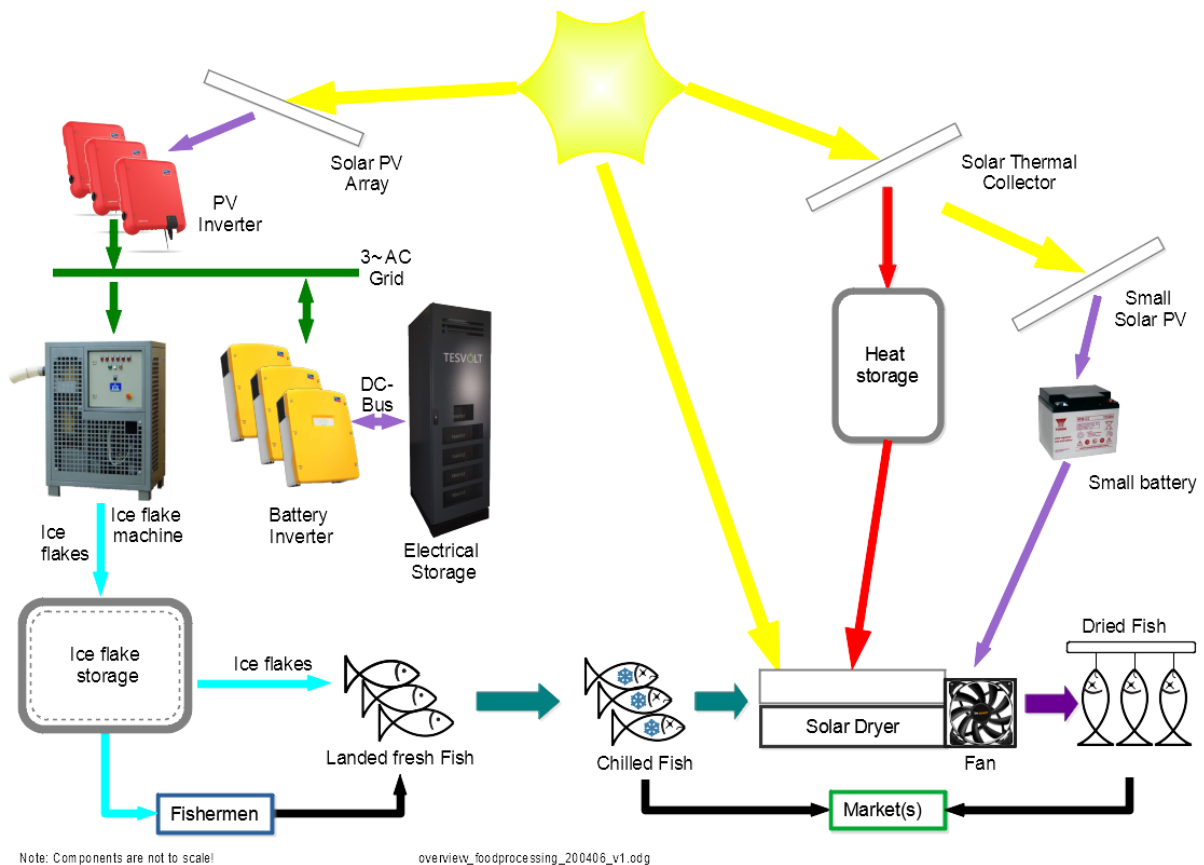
Solar PV Array

PV Inverter

Solar Thermal Collector

3~AC Grid

Small Solar PV

Heat storage

TESVOLT

DC-Bus

Small battery

Ice flakes

Ice flake machine

Battery Inverter

Electrical Storage

Ice flake storage

Ice flakes

Dried Fish

Solar Dryer

Landed fresh Fish

Chilled Fish

Fan

Fishermen

Market(s)

Note: Components are not to scale!

overview_foodprocessing_200406_v1.odg